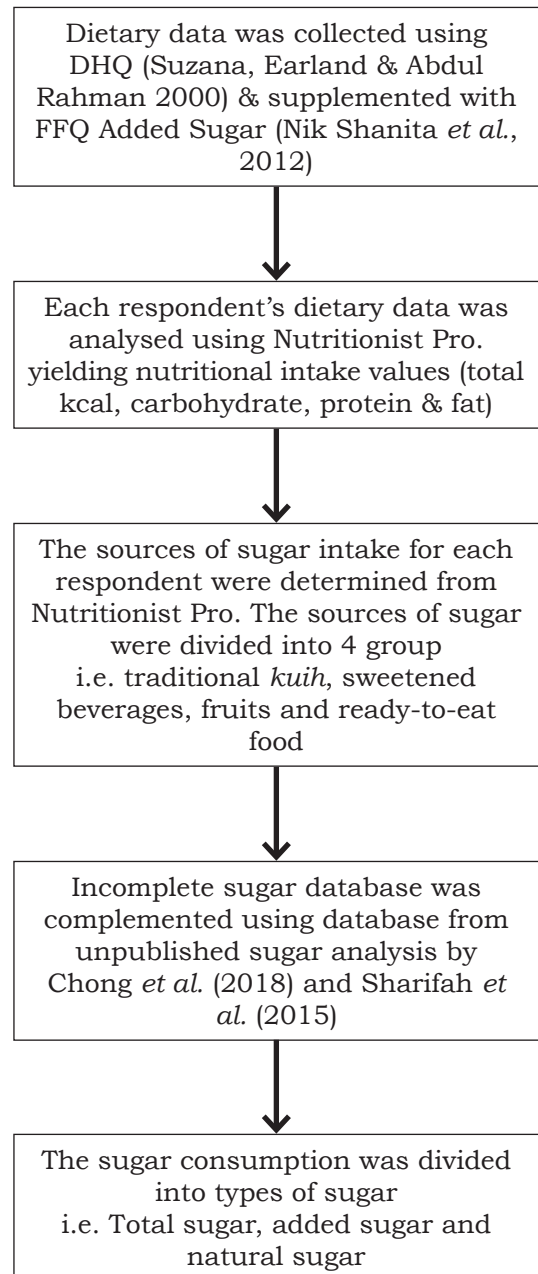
Dietary data was collected using DHQ (Suzana, Earland & Abdul Rahman 2000) & supplemented with FFQ Added Sugar (Nik Shanita et al., 2012)

Each respondent's dietary data was analysed using Nutritionist Pro. yielding nutritional intake values (total kcal, carbohydrate, protein & fat)

The sources of sugar intake for each respondent were determined from Nutritionist Pro. The sources of sugar were divided into 4 group i.e. traditional kuih, sweetened beverages, fruits and ready-to-eat food

Incomplete sugar database was complemented using database from unpublished sugar analysis by Chong et al. (2018) and Sharifah et al. (2015)

The sugar consumption was divided into types of sugar i.e. Total sugar, added sugar and natural sugar